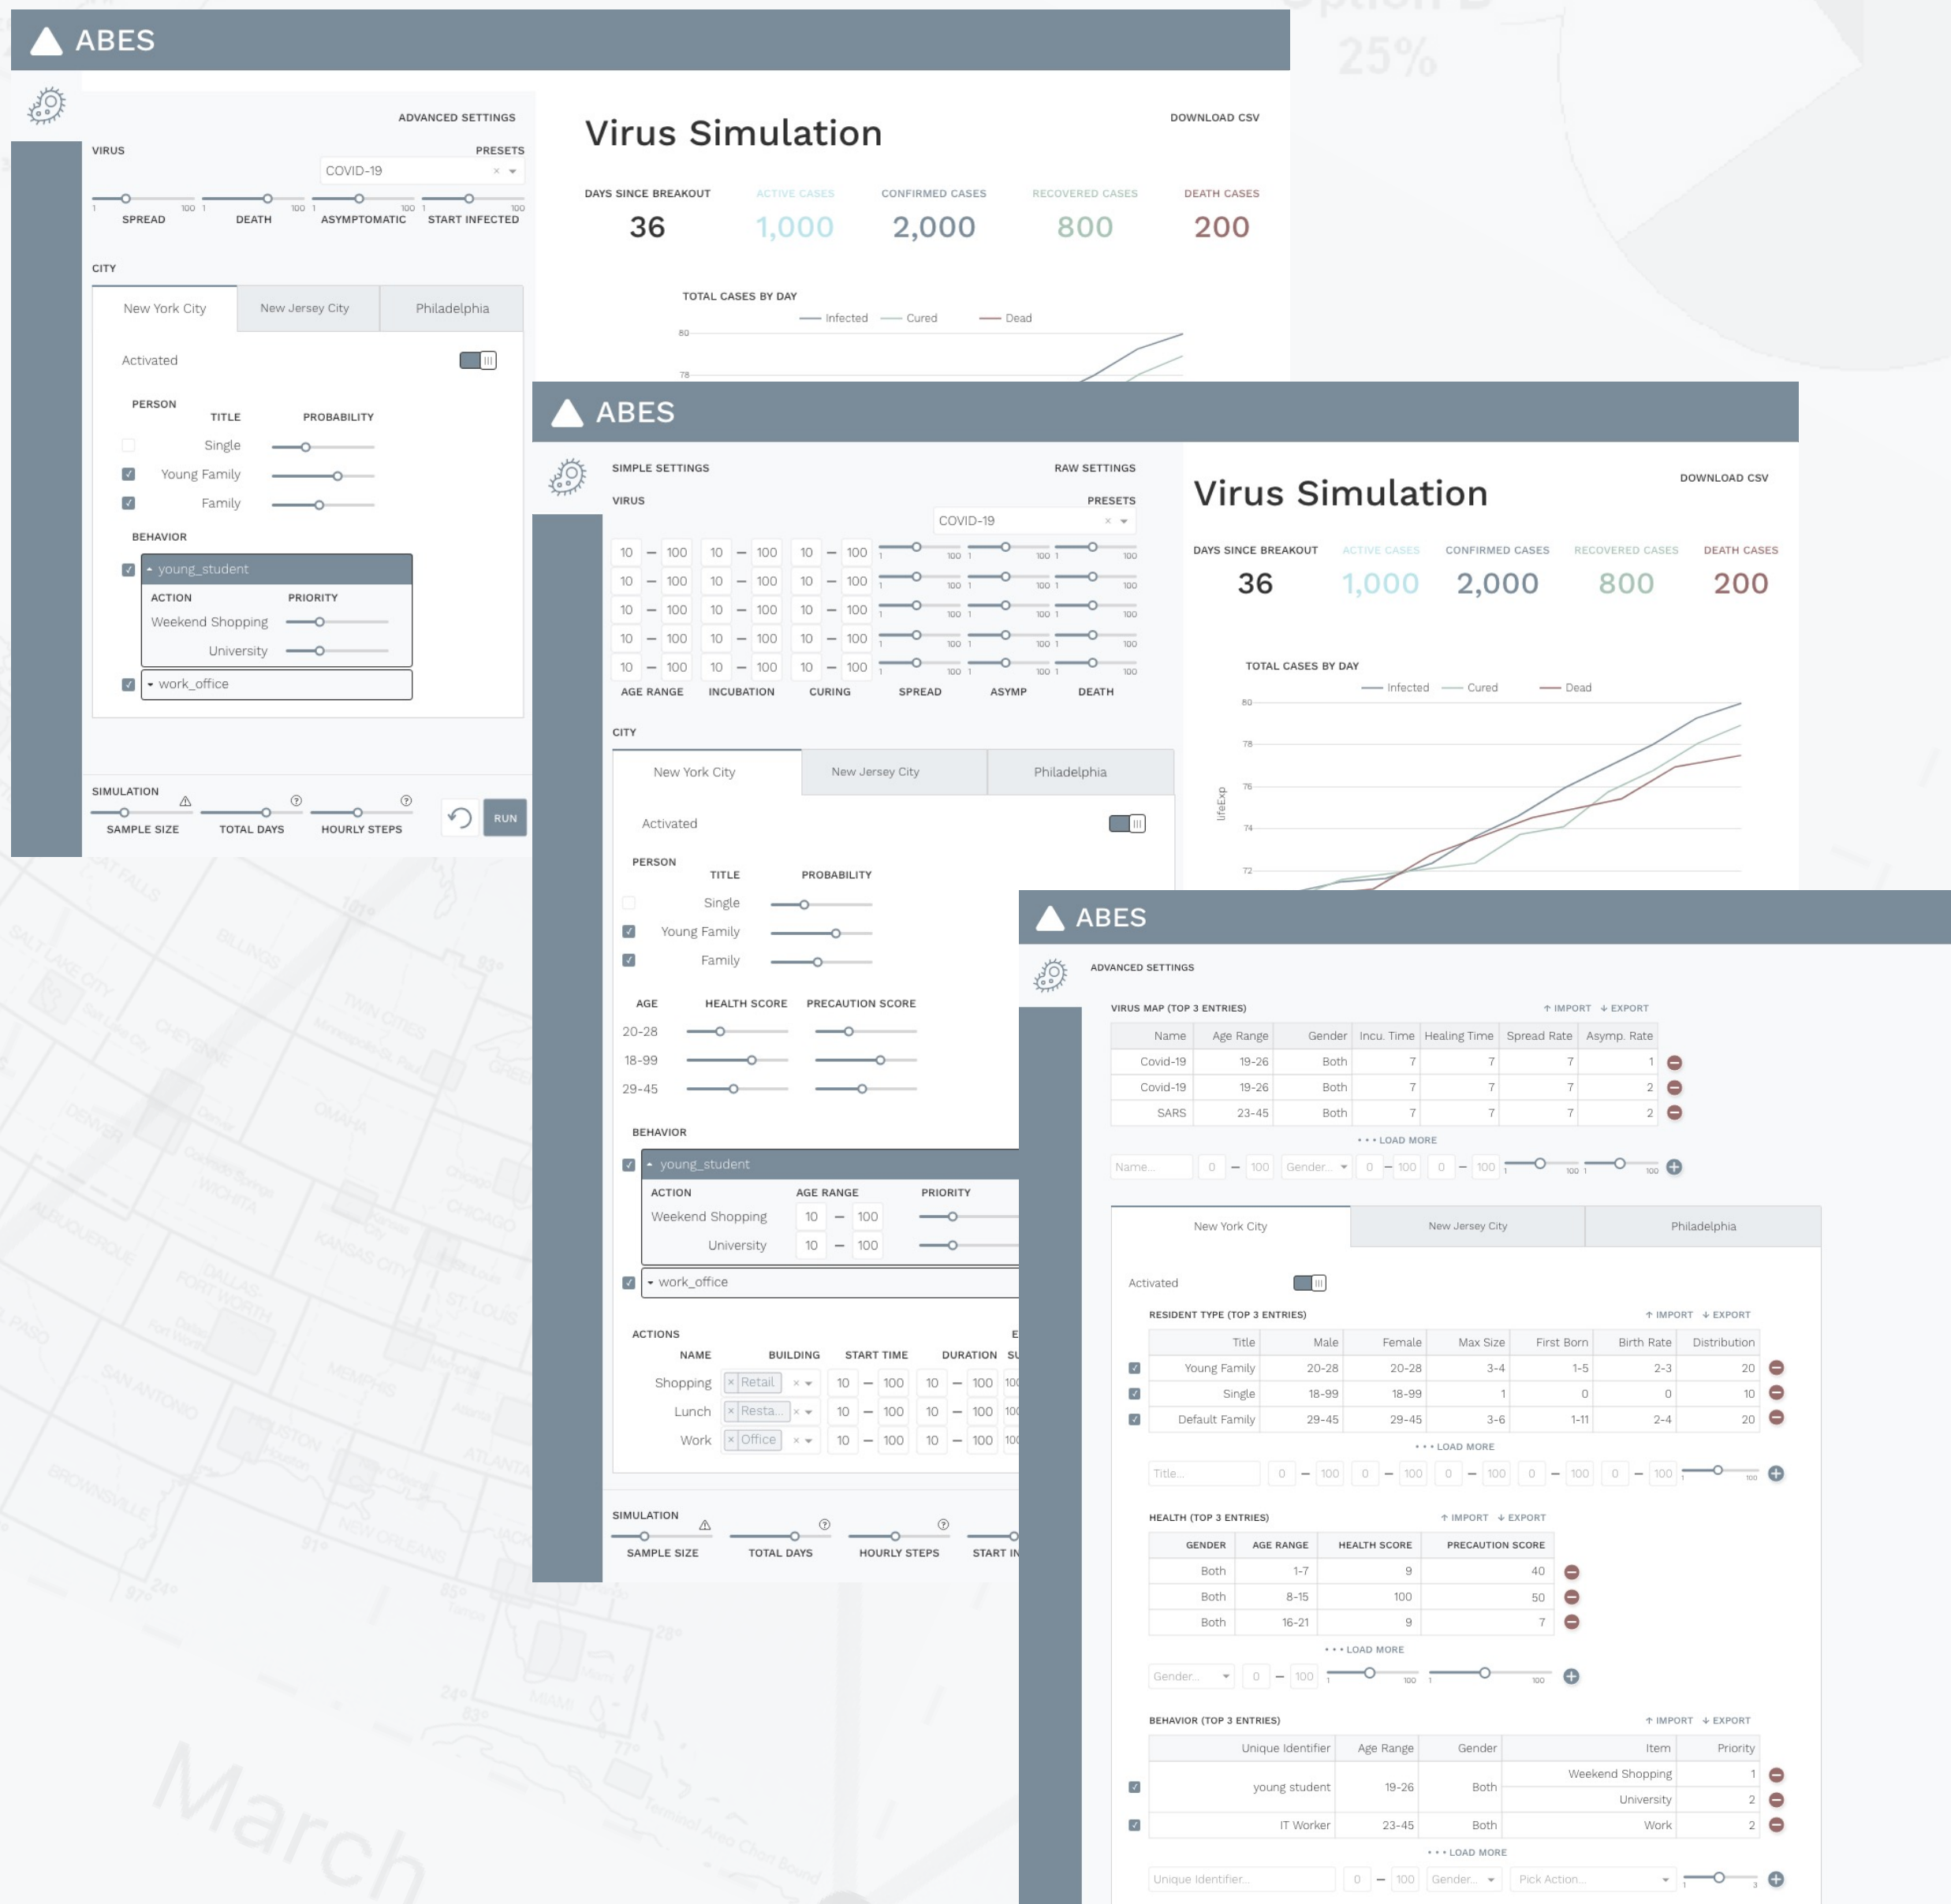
ABES

ADVANCED SETTINGS

VIRUS

PRESETS

COVID-19

SPREAD DEATH ASYMPTOMATIC START INFECTED

CITY

| New York City | New Jersey City | Philadelphia |

Activated

PERSON

TITLE PROBABILITY

Single

Young Family

Family

BEHAVIOR

young_student

ACTION PRIORITY

Weekend Shopping

University

work_office

SIMULATION

SAMPLE SIZE TOTAL DAYS HOURLY STEPS

RUN

Virus Simulation

DOWNLOAD CSV

DAYS SINCE BREAKOUT 36

ACTIVE CASES 1,000

CONFIRMED CASES 2,000

RECOVERED CASES 800

DEATH CASES 200

TOTAL CASES BY DAY

Infected Cured Dead

80

78

ABES

SIMPLE SETTINGS

RAW SETTINGS

VIRUS

PRESETS

COVID-19

10 — 100 10 — 100 10 — 100

10 — 100 10 — 100 10 — 100

10 — 100 10 — 100 10 — 100

10 — 100 10 — 100 10 — 100

10 — 100 10 — 100 10 — 100

AGE RANGE INCUBATION CURING SPREAD ASYMP DEATH

CITY

| New York City | New Jersey City | Philadelphia |

Activated

PERSON

TITLE PROBABILITY

Single

Young Family

Family

AGE HEALTH SCORE PRECAUTION SCORE

20-28

18-99

29-45

BEHAVIOR

young_student

ACTION AGE RANGE PRIORITY

Weekend Shopping 10 — 100

University 10 — 100

work_office

ACTIONS

NAME BUILDING START TIME DURATION

Shopping Retail 10 — 100 10 — 100

Lunch Resta... 10 — 100 10 — 100

Work Office 10 — 100 10 — 100

SIMULATION

SAMPLE SIZE TOTAL DAYS HOURLY STEPS START IN

Virus Simulation

DOWNLOAD CSV

DAYS SINCE BREAKOUT 36

ACTIVE CASES 1,000

CONFIRMED CASES 2,000

RECOVERED CASES 800

DEATH CASES 200

TOTAL CASES BY DAY

Infected Cured Dead

80 78 76 74 72

lifeExp

ABES

ADVANCED SETTINGS

VIRUS MAP (TOP 3 ENTRIES) IMPORT EXPORT

| Name | Age Range | Gender | Incu. Time | Healing Time | Spread Rate | Asymp. Rate |
|---|---|---|---|---|---|---|
| Covid-19 | 19-26 | Both | 7 | 7 | 7 | 1 |
| Covid-19 | 19-26 | Both | 7 | 7 | 7 | 2 |
| SARS | 23-45 | Both | 7 | 7 | 7 | 2 |

• • • LOAD MORE

Name... 0 — 100 Gender... 0 — 100 0 — 100

| New York City | New Jersey City | Philadelphia |

Activated

RESIDENT TYPE (TOP 3 ENTRIES) IMPORT EXPORT

| Title | Male | Female | Max Size | First Born | Birth Rate | Distribution |
|---|---|---|---|---|---|---|
| Young Family | 20-28 | 20-28 | 3-4 | 1-5 | 2-3 | 20 |
| Single | 18-99 | 18-99 | 1 | 0 | 0 | 10 |
| Default Family | 29-45 | 29-45 | 3-6 | 1-11 | 2-4 | 20 |

• • • LOAD MORE

Title... 0 — 100 0 — 100 0 — 100 0 — 100 0 — 100

HEALTH (TOP 3 ENTRIES) IMPORT EXPORT

| GENDER | AGE RANGE | HEALTH SCORE | PRECAUTION SCORE |
|---|---|---|---|
| Both | 1-7 | 9 | 40 |
| Both | 8-15 | 100 | 50 |
| Both | 16-21 | 9 | 7 |

• • • LOAD MORE

Gender... 0 — 100

BEHAVIOR (TOP 3 ENTRIES) IMPORT EXPORT

| Unique Identifier | Age Range | Gender | Item | Priority |
|---|---|---|---|---|
| young student | 19-26 | Both | Weekend Shopping | 1 |
| | | | University | 2 |
| IT Worker | 23-45 | Both | Work | 2 |

• • • LOAD MORE

Unique Identifier... 0 — 100 Gender... Pick Action...